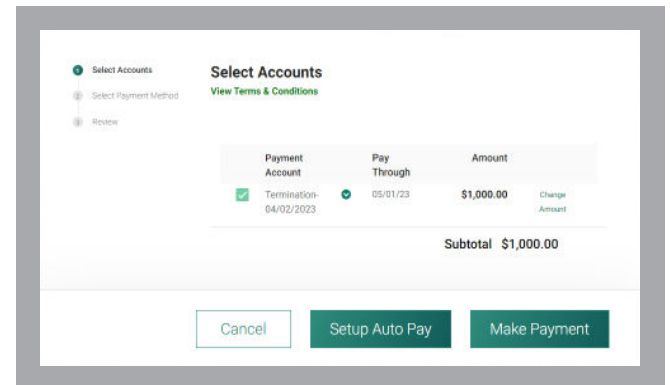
1 Select Accounts
2 Select Payment Method
3 Review

Select Accounts
View Terms & Conditions

| | Payment Account | Pay Through | Amount | |
|---|---|---|---|---|
| | Termination-04/02/2023 | 05/01/23 | $1,000.00 | Change Amount |

Subtotal $1,000.00

Cancel
Setup Auto Pay
Make Payment